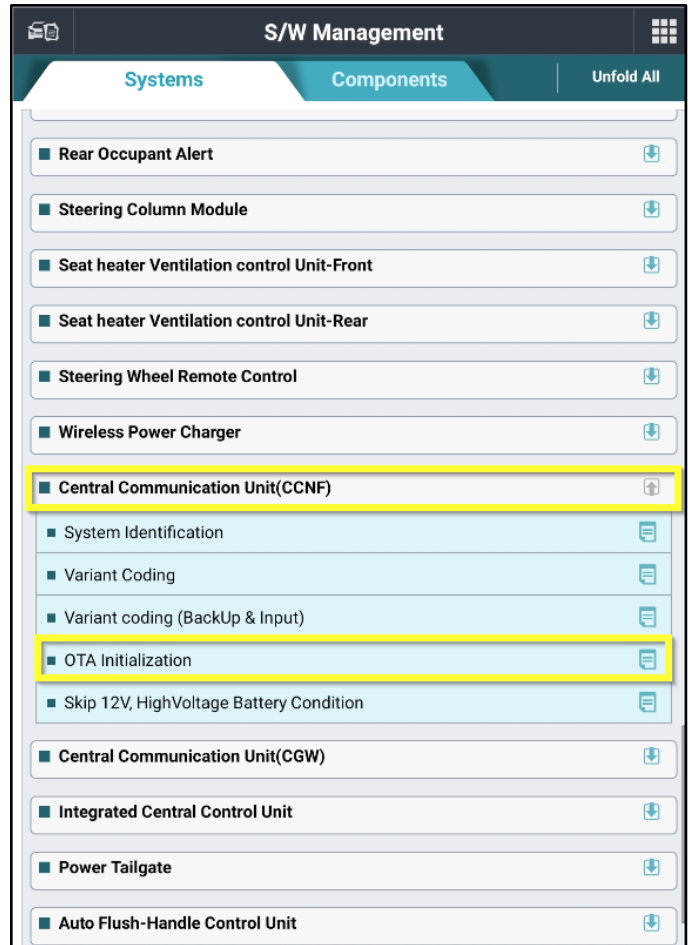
S/W Management

Systems

Components

Unfold All

Rear Occupant Alert

Steering Column Module

Seat heater Ventilation control Unit-Front

Seat heater Ventilation control Unit-Rear

Steering Wheel Remote Control

Wireless Power Charger

Central Communication Unit(CCNF)

System Identification

Variant Coding

Variant coding (BackUp & Input)

OTA Initialization

Skip 12V, HighVoltage Battery Condition

Central Communication Unit(CGW)

Integrated Central Control Unit

Power Tailgate

Auto Flush-Handle Control Unit